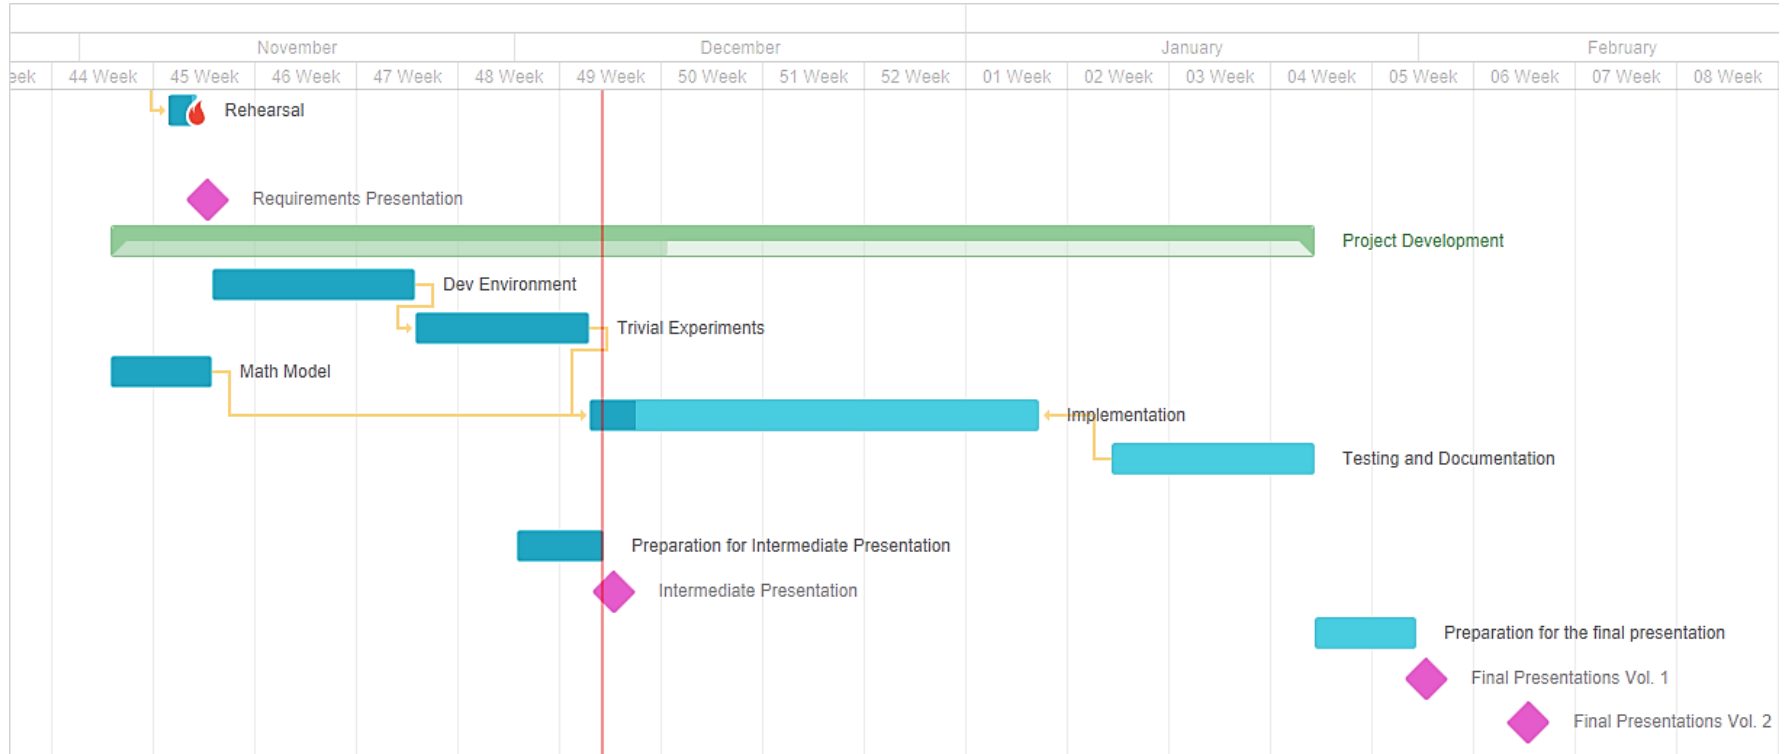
November December January February

eek 44 Week 45 Week 46 Week 47 Week 48 Week 49 Week 50 Week 51 Week 52 Week 01 Week 02 Week 03 Week 04 Week 05 Week 06 Week 07 Week 08 Week

Rehearsal

Requirements Presentation

Project Development

Dev Environment

Trivial Experiments

Math Model

Implementation

Testing and Documentation

Preparation for Intermediate Presentation

Intermediate Presentation

Preparation for the final presentation

Final Presentations Vol. 1

Final Presentations Vol. 2